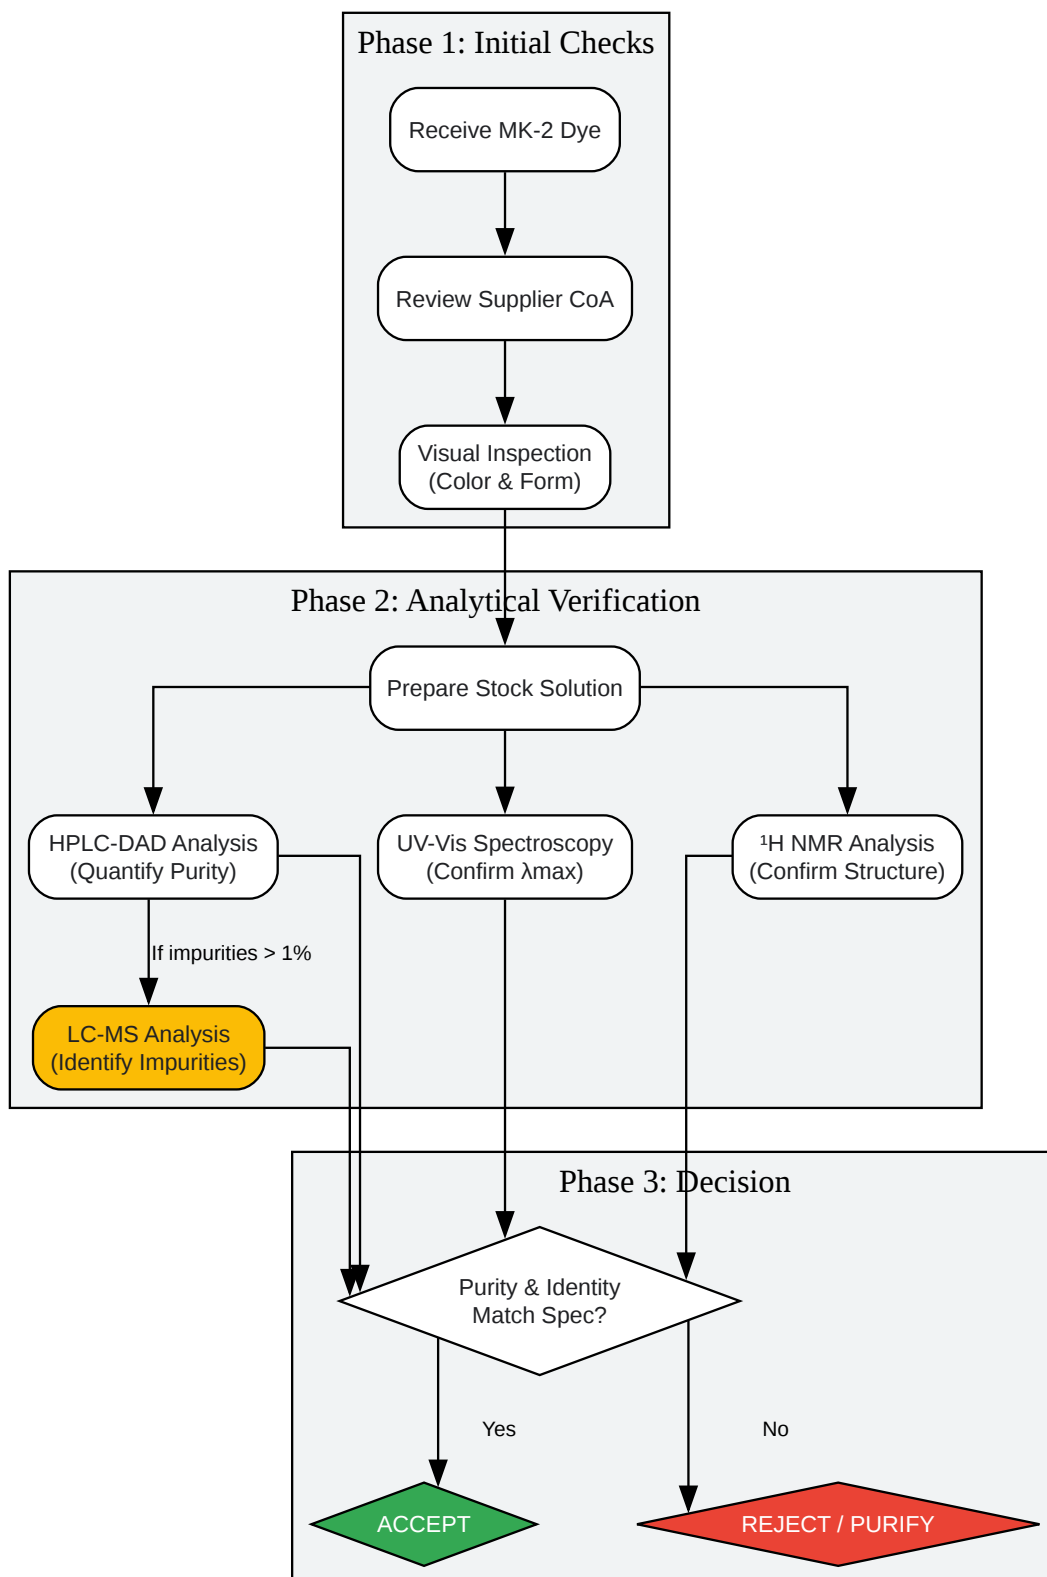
Phase 1: Initial Checks

Receive MK-2 Dye

Review Supplier CoA

Visual Inspection
(Color & Form)

Phase 2: Analytical Verification

Prepare Stock Solution

HPLC-DAD Analysis
(Quantify Purity)

UV-Vis Spectroscopy
(Confirm λmax)

¹H NMR Analysis
(Confirm Structure)

If impurities > 1%

LC-MS Analysis
(Identify Impurities)

Phase 3: Decision

Purity & Identity
Match Spec?

Yes

No

ACCEPT

REJECT / PURIFY